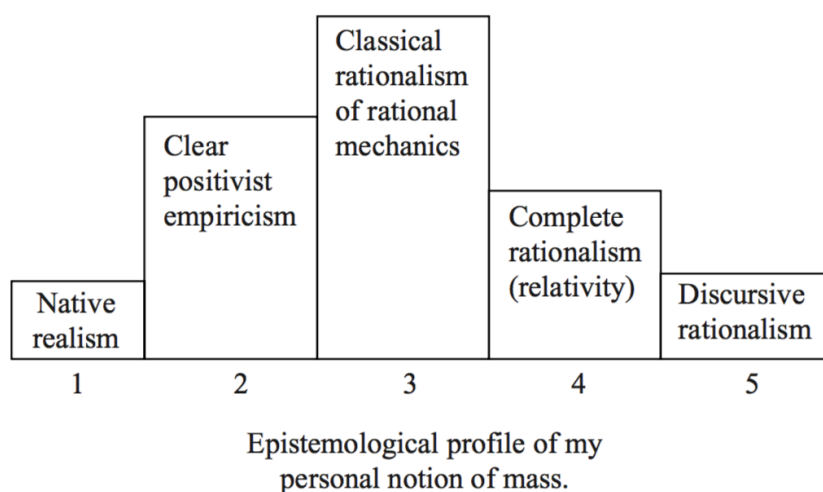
Native realism

Clear positivist empiricism

Classical rationalism of rational mechanics

Complete rationalism (relativity)

Discursive rationalism

1
2
3
4
5

Epistemological profile of my personal notion of mass.